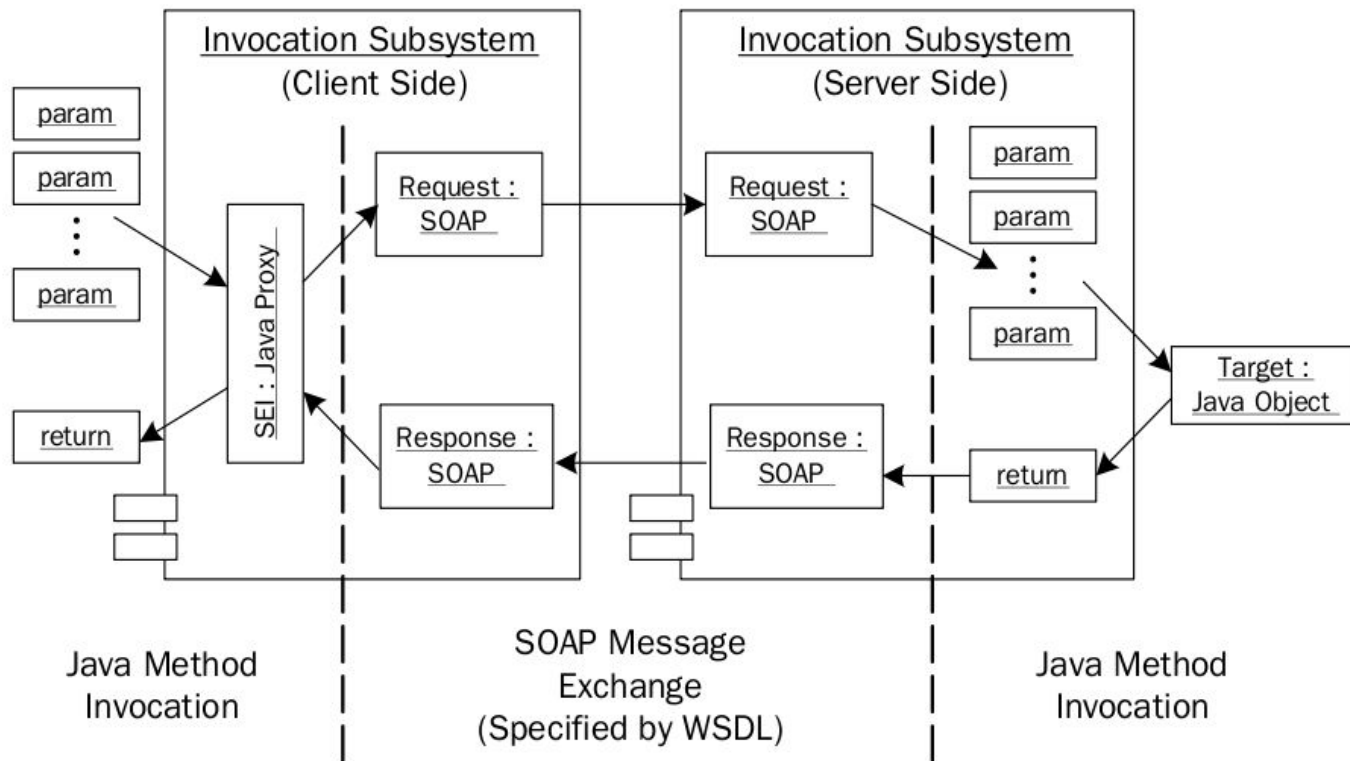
Invocation Subsystem
(Client Side)

Invocation Subsystem
(Server Side)

param

param

⋮

param

return

SEI : Java Proxy

Request : SOAP

Response : SOAP

Request : SOAP

Response : SOAP

param

param

⋮

param

return

Target : Java Object

Java Method Invocation

SOAP Message Exchange (Specified by WSDL)

Java Method Invocation